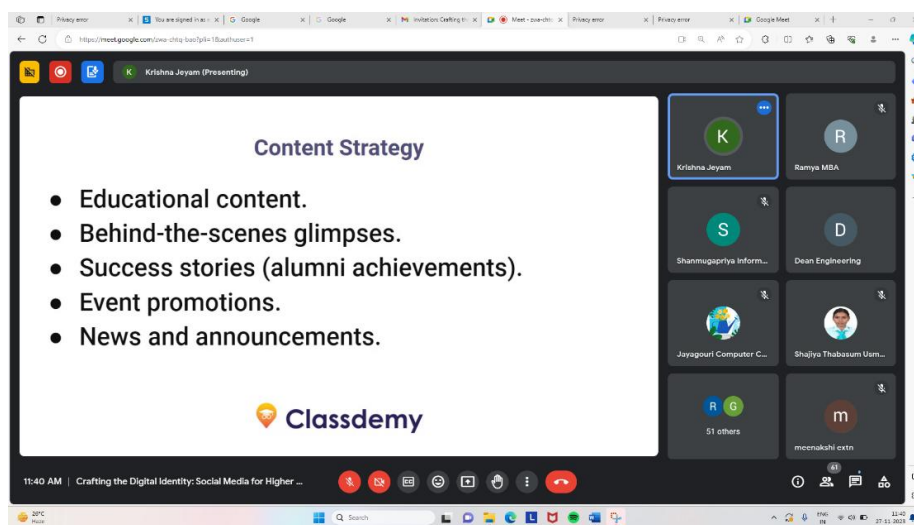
Privacy error
You are signed in as
Google
Google
Invitation: Crafting th
Meet - zwa-chtq
Privacy error
Privacy error
Google Meet
https://meet.google.com/zwa-chtq-bao?pli=1&authuser=1

K Krishna Jeyam (Presenting)

Content Strategy

- Educational content.
- Behind-the-scenes glimpses.
- Success stories (alumni achievements).
- Event promotions.
- News and announcements.

Classdemy

K
Krishna Jeyam
R
Ramya MBA
S
Shanmugapriya Inform...
D
Dean Engineering
Jayagouri Computer C...
Shajiya Thabasum Usm...
R G
51 others
m
meenakshi extn

11:40 AM | Crafting the Digital Identity: Social Media for Higher ...

61

20°C
Haze
Search
ENG IN
11:40
27-11-2023